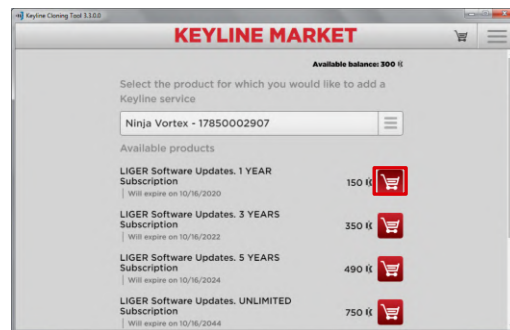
Keyline Cloning Tool 3.1.0.0

KEYLINE MARKET

Available balance: 300 K

Select the product for which you would like to add a Keyline service

Ninja Vortex - 17850002907

Available products

LIGER Software Updates. 1 YEAR Subscription
Will expire on 10/16/2020
150 K

LIGER Software Updates. 3 YEARS Subscription
Will expire on 10/16/2022
350 K

LIGER Software Updates. 5 YEARS Subscription
Will expire on 10/16/2024
490 K

LIGER Software Updates. UNLIMITED Subscription
Will expire on 10/16/2044
750 K